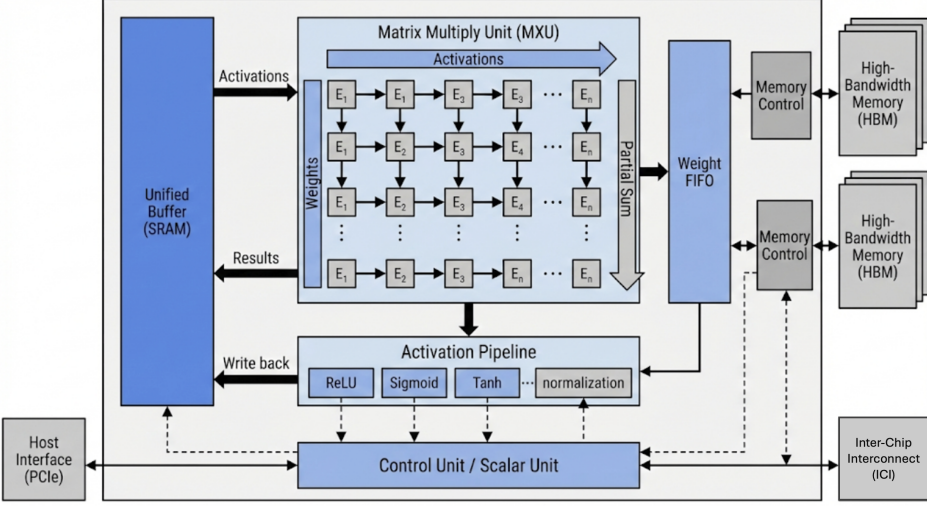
Matrix Multiply Unit (MXU)

Activations

Activations

Unified Buffer (SRAM)

Weights

$E_1$ $E_1$ $E_3$ $E_3$ ... $E_n$
$E_1$ $E_2$ $E_3$ $E_4$ ... $E_n$
$E_1$ $E_2$ $E_3$ $E_4$ ... $E_n$
$E_1$ $E_2$ $E_3$ $E_n$ ... $E_n$

Partial Sum

Results

Weight FIFO

Memory Control

High-Bandwidth Memory (HBM)

Memory Control

High-Bandwidth Memory (HBM)

Write back

Activation Pipeline

ReLU

Sigmoid

Tanh

normalization

Host Interface (PCIe)

Control Unit / Scalar Unit

Inter-Chip Interconnect (ICI)